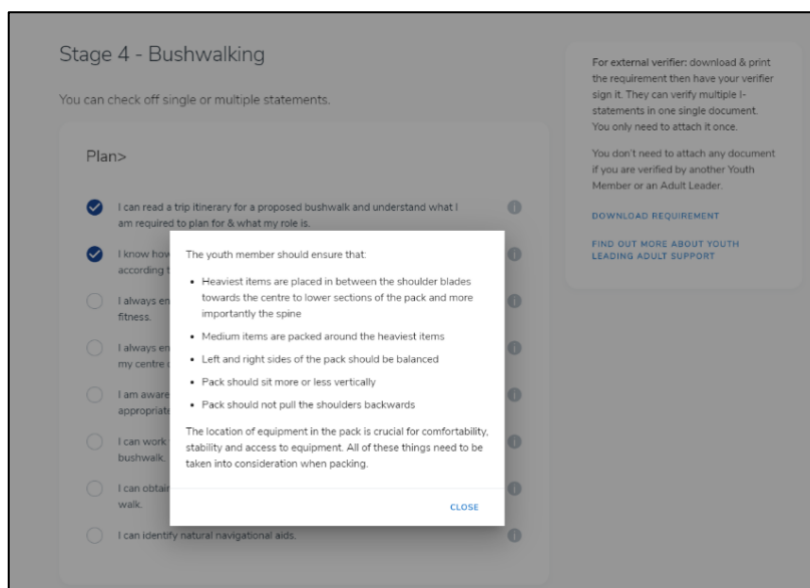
Stage 4 - Bushwalking

You can check off single or multiple statements.

Plan>

I can read a trip itinerary for a proposed bushwalk and understand what I am required to plan for & what my role is.

I know how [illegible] according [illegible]

I always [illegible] fitness.

I always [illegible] my centre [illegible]

I am aware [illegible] appropriat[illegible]

I can work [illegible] bushwalk.

I can obtai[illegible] walk.

I can identify natural navigational aids.

The youth member should ensure that:

• Heaviest items are placed in between the shoulder blades towards the centre to lower sections of the pack and more importantly the spine

• Medium items are packed around the heaviest items

• Left and right sides of the pack should be balanced

• Pack should sit more or less vertically

• Pack should not pull the shoulders backwards

The location of equipment in the pack is crucial for comfortability, stability and access to equipment. All of these things need to be taken into consideration when packing.

CLOSE

For external verifier: download & print the requirement then have your verifier sign it. They can verify multiple I-statements in one single document. You only need to attach it once.

You don't need to attach any document if you are verified by another Youth Member or an Adult Leader.

DOWNLOAD REQUIREMENT

FIND OUT MORE ABOUT YOUTH LEADING ADULT SUPPORT